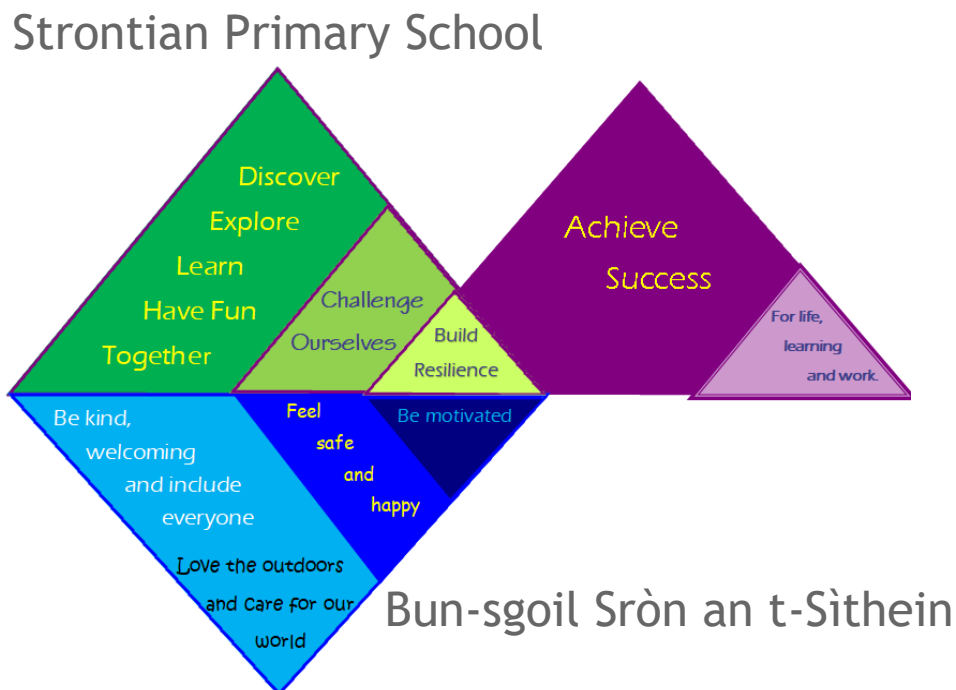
Strontian Primary School

Discover
Explore
Learn
Have Fun
Together

Challenge
Ourselves

Build
Resilience

Achieve
Success

For life,
learning
and work.

Be kind,
welcoming
and include
everyone

Feel
safe
and
happy

Be motivated

Love the outdoors
and care for our
world

Bun-sgoil Sròn an t-Sìthein